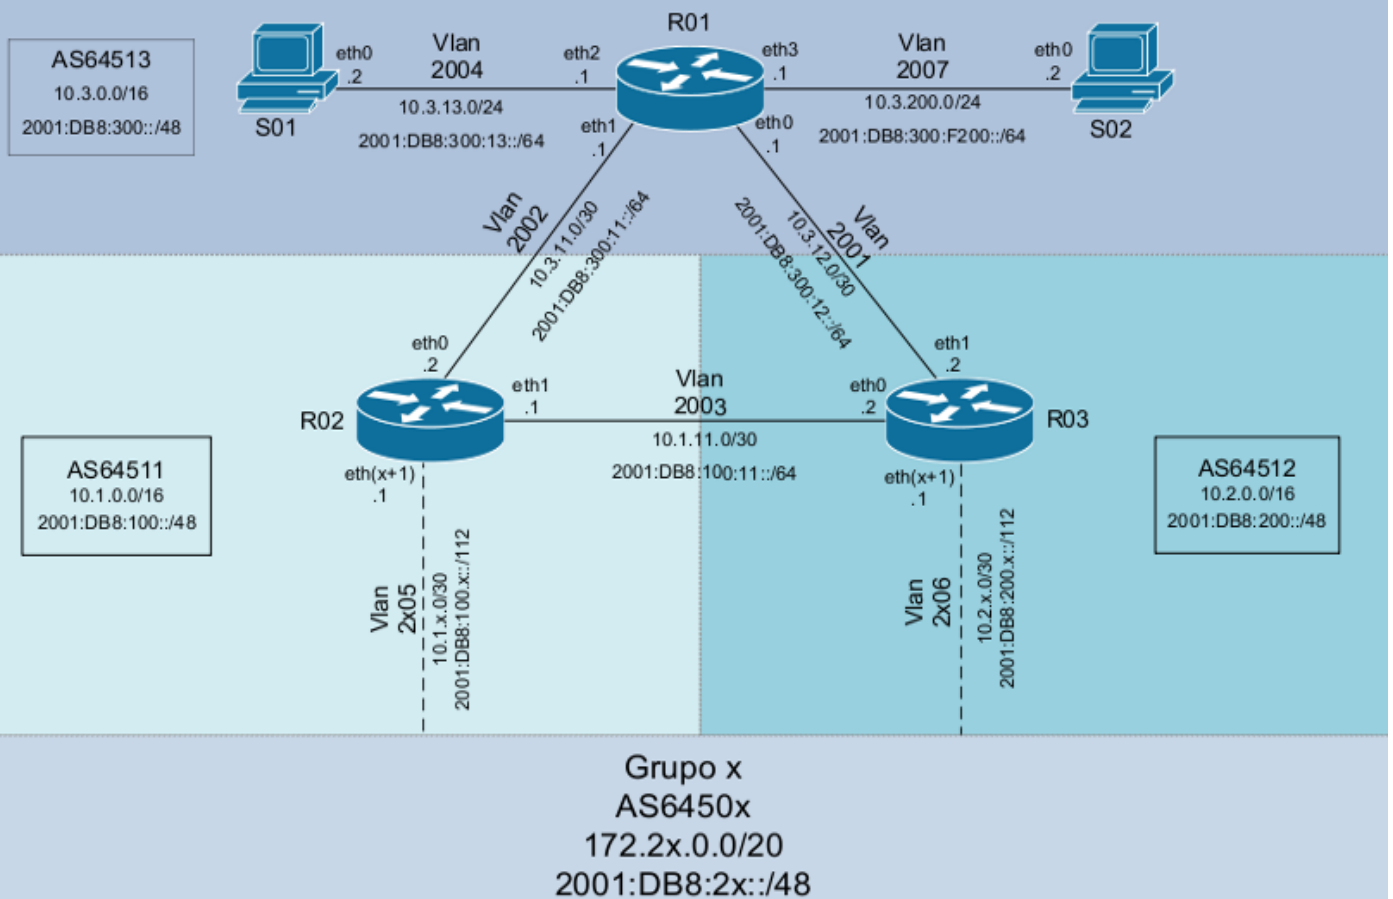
AS64513
10.3.0.0/16
2001:DB8:300::/48

eth0
.2
S01

Vlan
2004
10.3.13.0/24
2001:DB8:300:13::/64

eth2
.1

R01

eth3
.1

Vlan
2007
10.3.200.0/24
2001:DB8:300:F200::/64

eth0
.2
S02

eth1
.1

eth0
.1

Vlan
2002
10.3.11.0/30
2001:DB8:300:11::/64

2001:DB8:300:12::/64
10.3.12.0/30
Vlan
2001

eth0
.2
R02
eth1
.1

Vlan
2003
10.1.11.0/30
2001:DB8:100:11::/64

eth1
.2
eth0
.2
R03

AS64511
10.1.0.0/16
2001:DB8:100::/48

eth(x+1)
.1

AS64512
10.2.0.0/16
2001:DB8:200::/48

eth(x+1)
.1

Vlan
2x05
10.1.x.0/30
2001:DB8:100.x::/112

Vlan
2x06
10.2.x.0/30
2001:DB8:200.x::/112

Grupo x
AS6450x
172.2x.0.0/20
2001:DB8:2x::/48